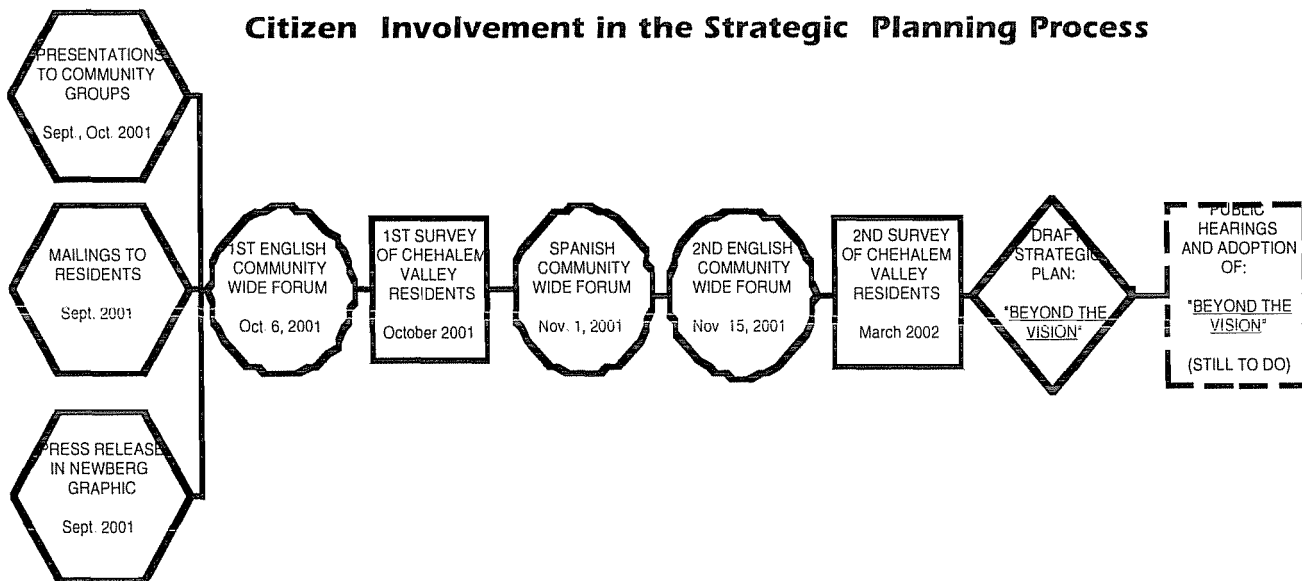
Citizen Involvement in the Strategic Planning Process

PRESENTATIONS TO COMMUNITY GROUPS

Sept., Oct. 2001

MAILINGS TO RESIDENTS

Sept. 2001

PRESS RELEASE IN NEWBERG GRAPHIC

Sept. 2001

1ST ENGLISH COMMUNITY WIDE FORUM

Oct 6, 2001

1ST SURVEY OF CHEHALEM VALLEY RESIDENTS

October 2001

SPANISH COMMUNITY WIDE FORUM

Nov. 1, 2001

2ND ENGLISH COMMUNITY WIDE FORUM

Nov 15, 2001

2ND SURVEY OF CHEHALEM VALLEY RESIDENTS

March 2002

DRAFT STRATEGIC PLAN:

"BEYOND THE VISION"

PUBLIC HEARINGS AND ADOPTION OF:

"BEYOND THE VISION"

(STILL TO DO)